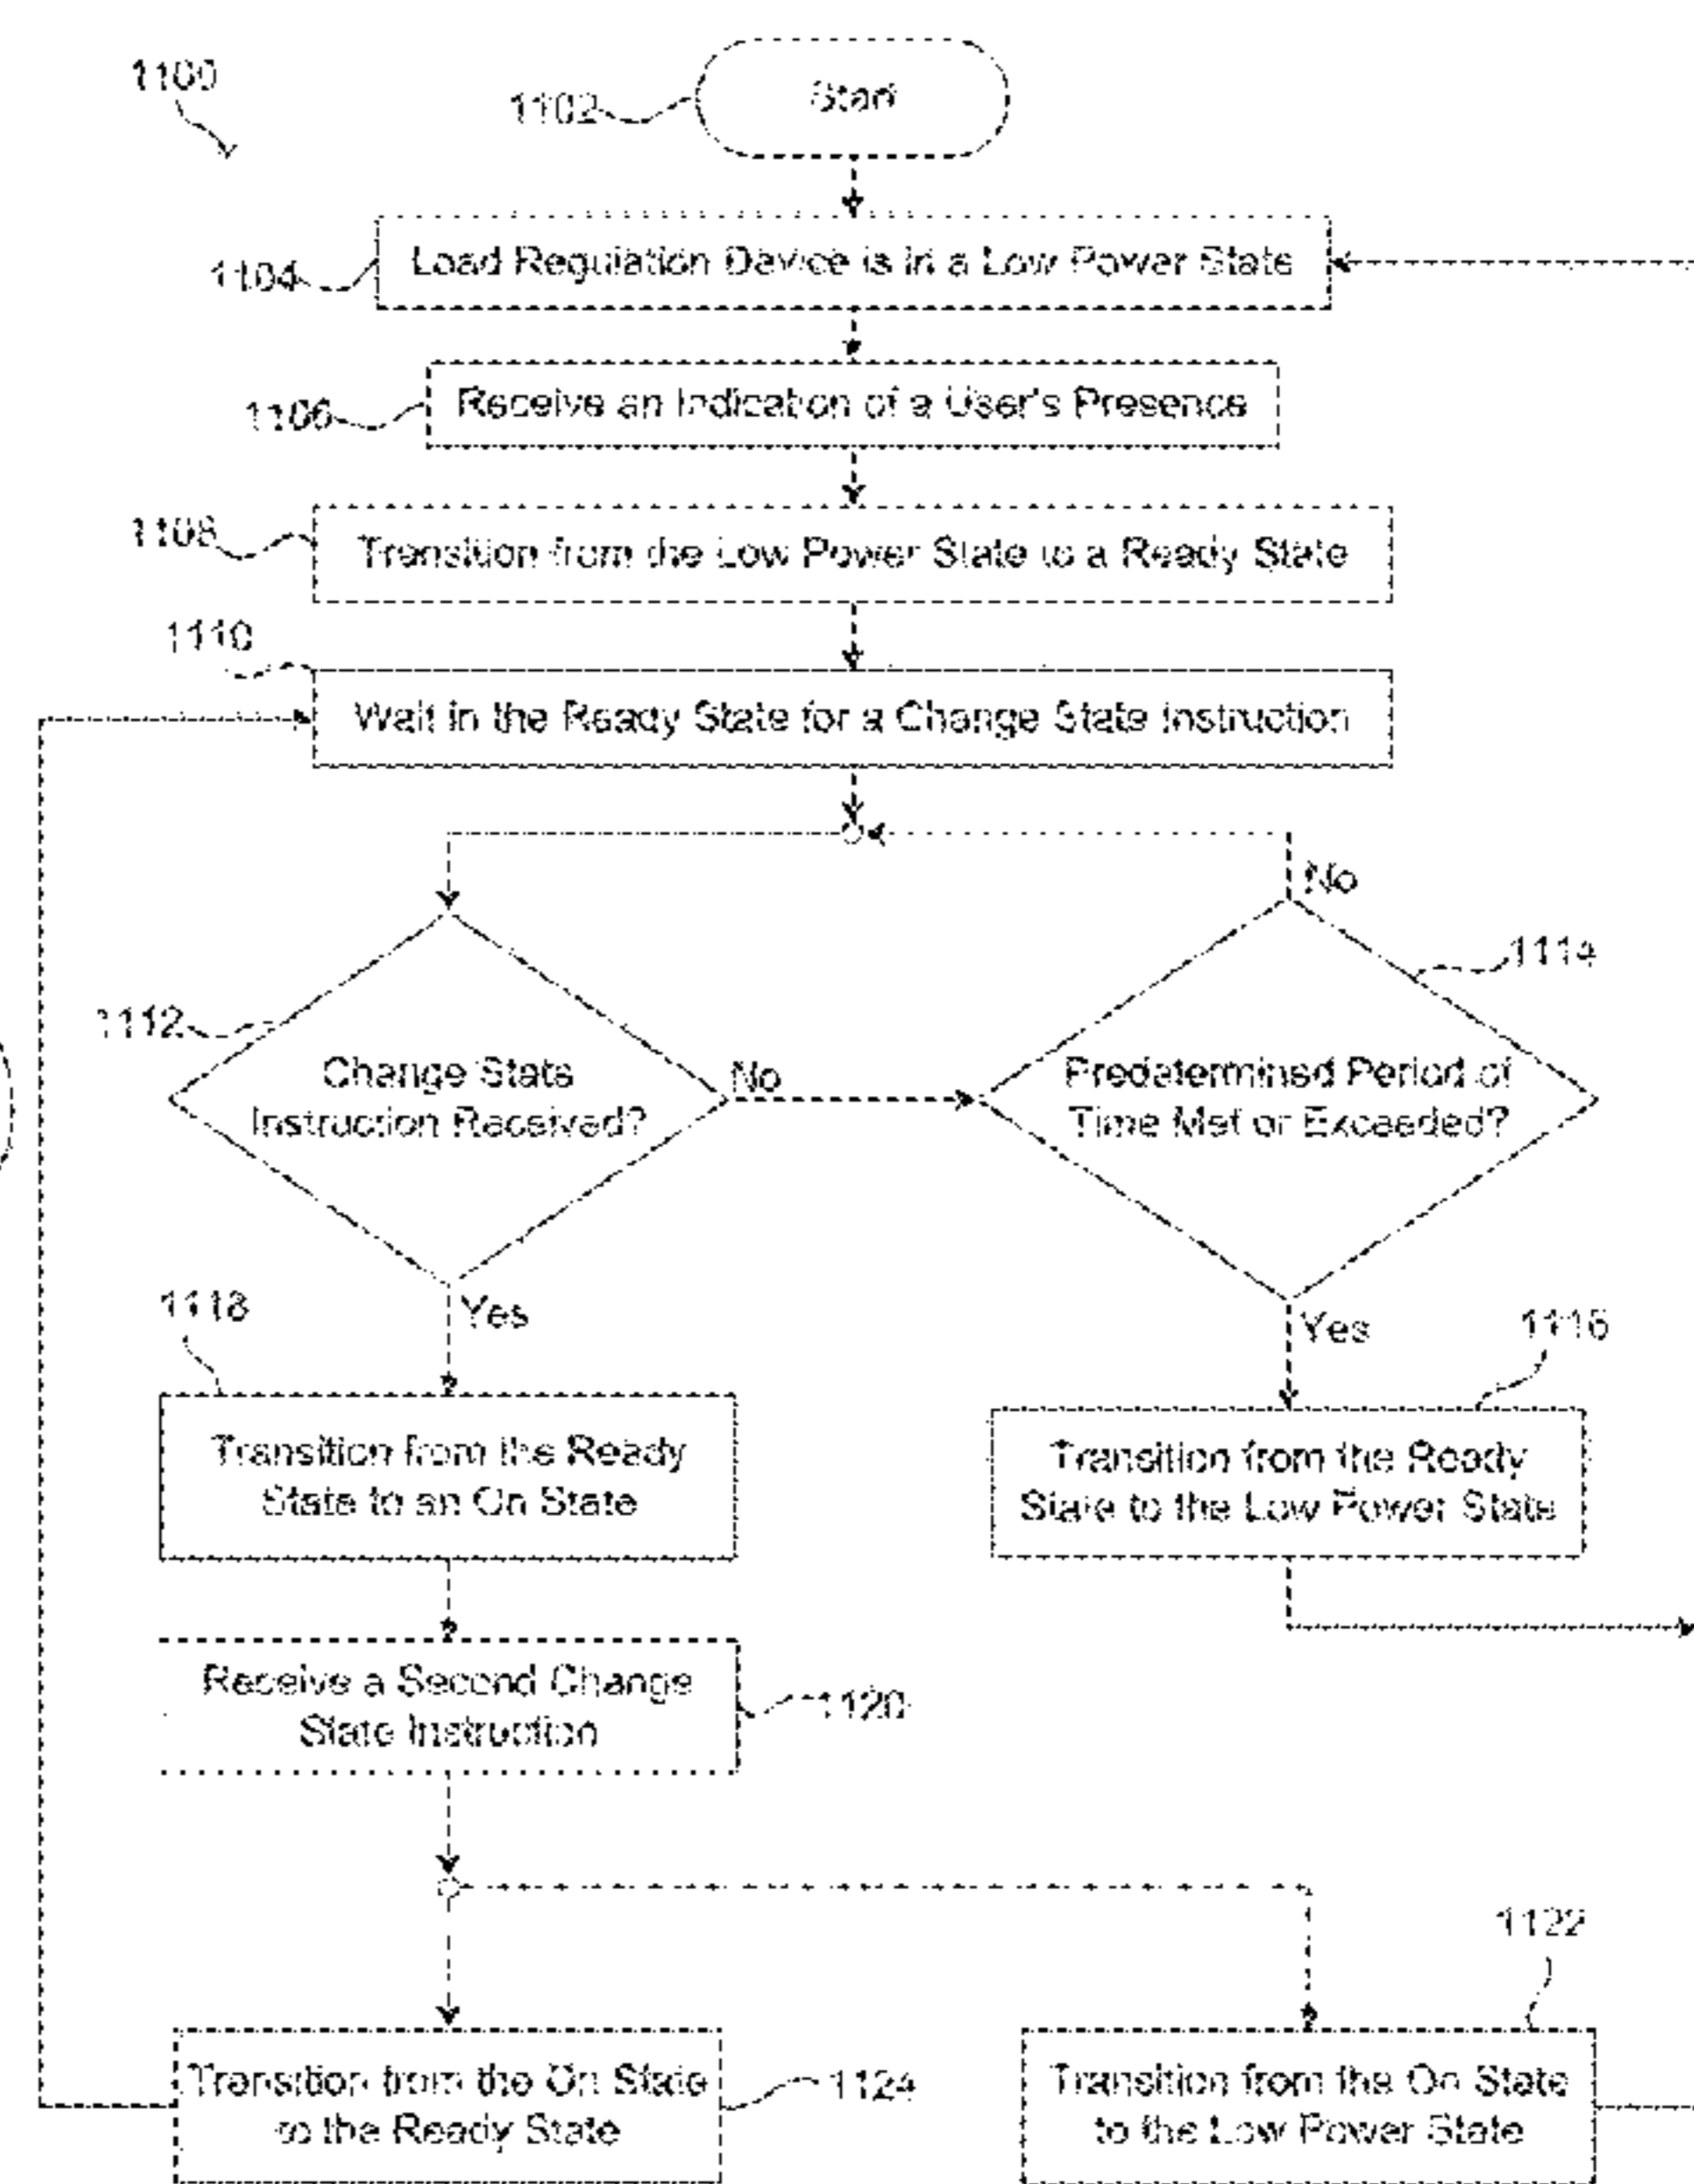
1100

1102 Start

1104 Load Regulation Device is in a Low Power State

1106 Receive an Indication of a User's Presence

1108 Transition from the Low Power State to a Ready State

1110 Wait in the Ready State for a Change State Instruction

1112 Change State Instruction Received?

No

1114 Predetermined Period of Time Met or Exceeded?

No

Yes

1118 Transition from the Ready State to an On State

Yes

1116 Transition from the Ready State to the Low Power State

Receive a Second Change State Instruction 1120

1122

Transition from the On State to the Ready State 1124

Transition from the On State to the Low Power State